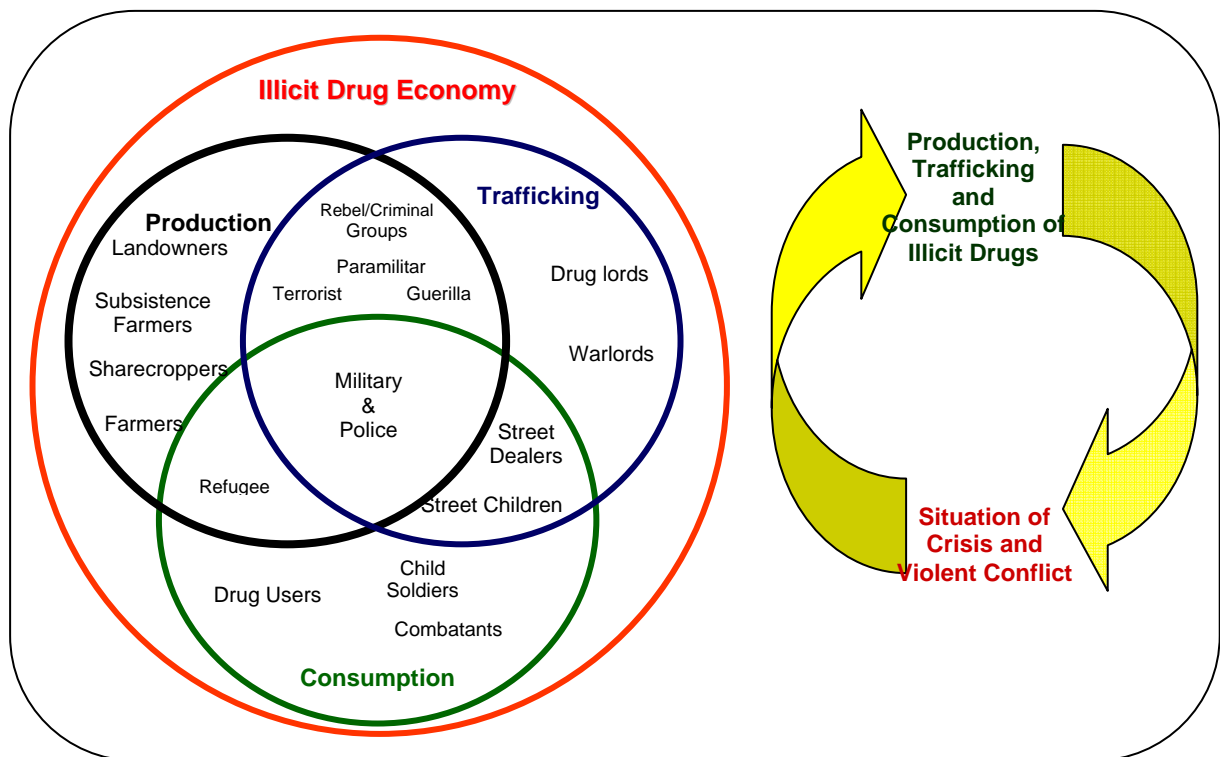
Illicit Drug Economy

Production
Landowners
Subsistence Farmers
Sharecroppers
Farmers

Trafficking
Rebel/Criminal Groups
Paramilitar
Terrorist
Guerilla
Drug lords
Warlords

Military & Police
Street Dealers
Refugee
Street Children

Drug Users
Child Soldiers
Combatants
Consumption

Production, Trafficking and Consumption of Illicit Drugs

Situation of Crisis and Violent Conflict